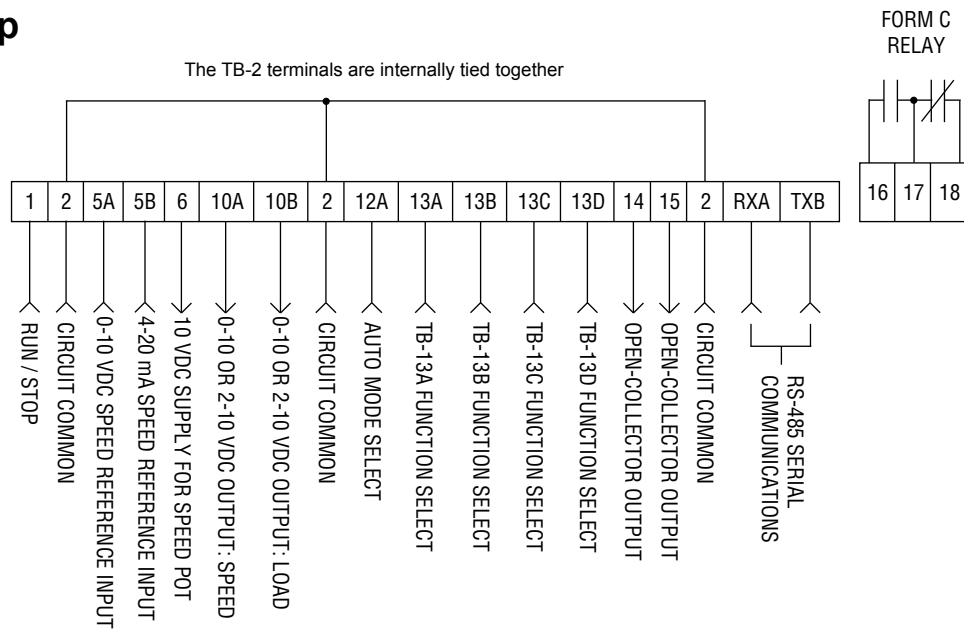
p

FORM C RELAY

The TB-2 terminals are internally tied together

| 1 | 2 | 5A | 5B | 6 | 10A | 10B | 2 | 12A | 13A | 13B | 13C | 13D | 14 | 15 | 2 | RXA | TXB |
|---|---|---|---|---|---|---|---|---|---|---|---|---|---|---|---|---|---|

| 16 | 17 | 18 |
|---|---|---|

RUN / STOP
CIRCUIT COMMON
0-10 VDC SPEED REFERENCE INPUT
4-20 mA SPEED REFERENCE INPUT
10 VDC SUPPLY FOR SPEED POT
0-10 OR 2-10 VDC OUTPUT: SPEED
0-10 OR 2-10 VDC OUTPUT: LOAD
CIRCUIT COMMON
AUTO MODE SELECT
TB-13A FUNCTION SELECT
TB-13B FUNCTION SELECT
TB-13C FUNCTION SELECT
TB-13D FUNCTION SELECT
OPEN-COLLECTOR OUTPUT
OPEN-COLLECTOR OUTPUT
CIRCUIT COMMON
RS-485 SERIAL COMMUNICATIONS